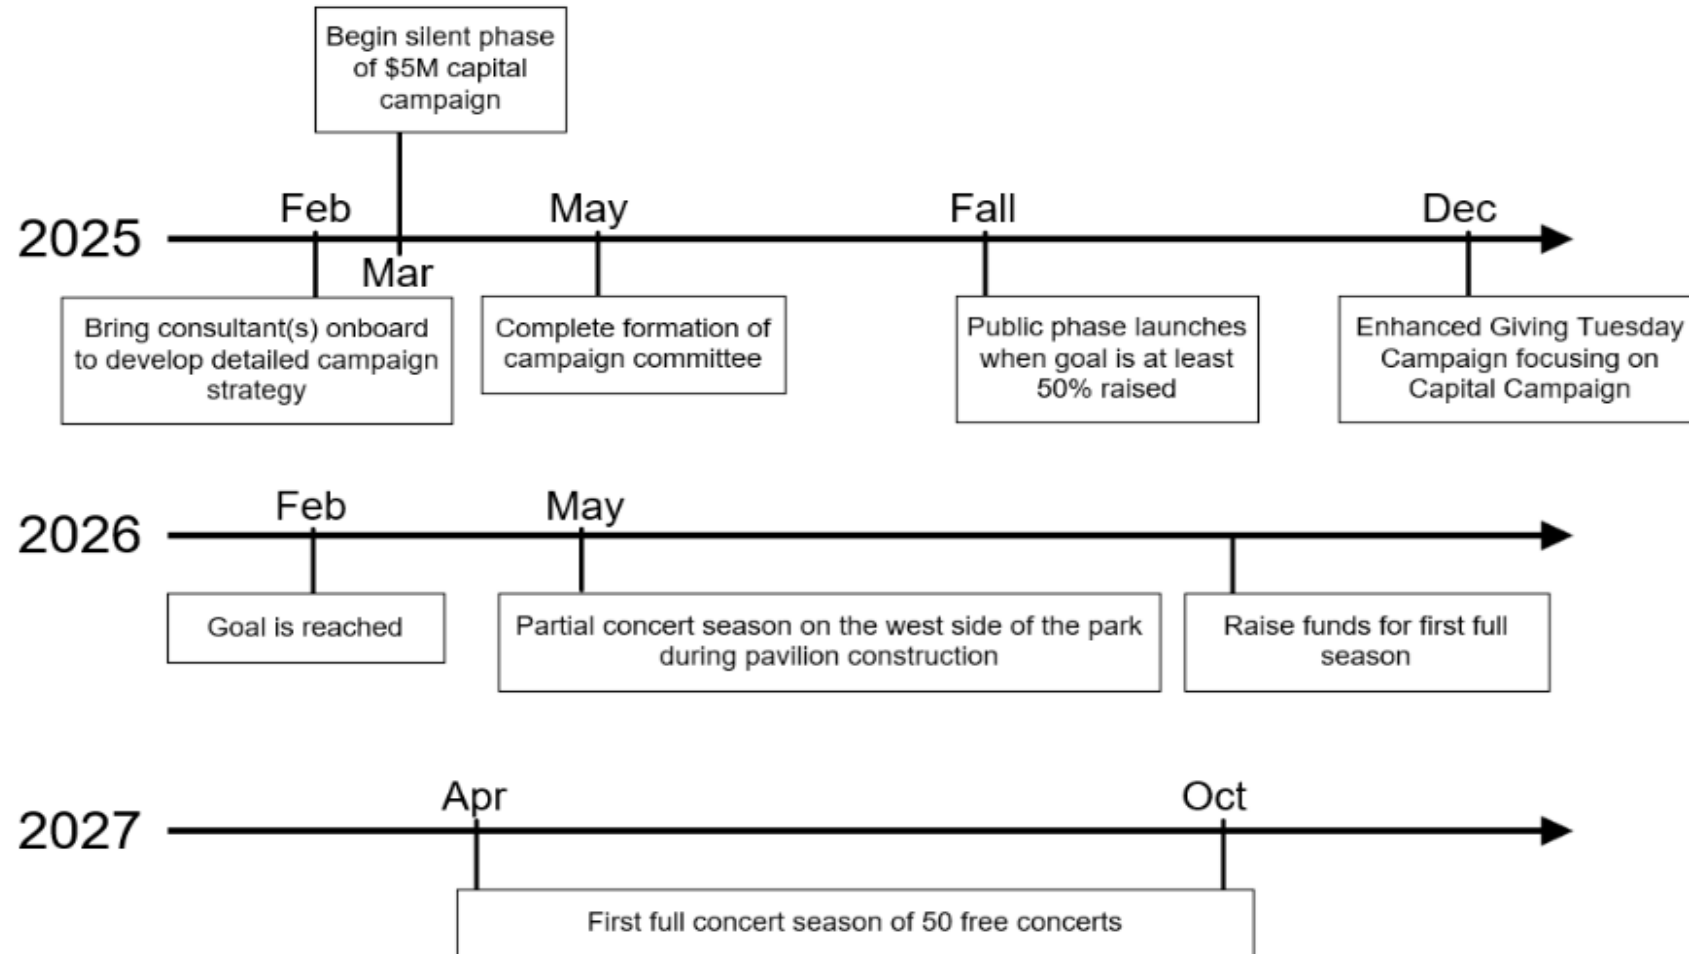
Begin silent phase of $5M capital campaign

2025

Feb

Mar

May

Fall

Dec

Bring consultant(s) onboard to develop detailed campaign strategy

Complete formation of campaign committee

Public phase launches when goal is at least 50% raised

Enhanced Giving Tuesday Campaign focusing on Capital Campaign

2026

Feb

May

Goal is reached

Partial concert season on the west side of the park during pavilion construction

Raise funds for first full season

2027

Apr

Oct

First full concert season of 50 free concerts